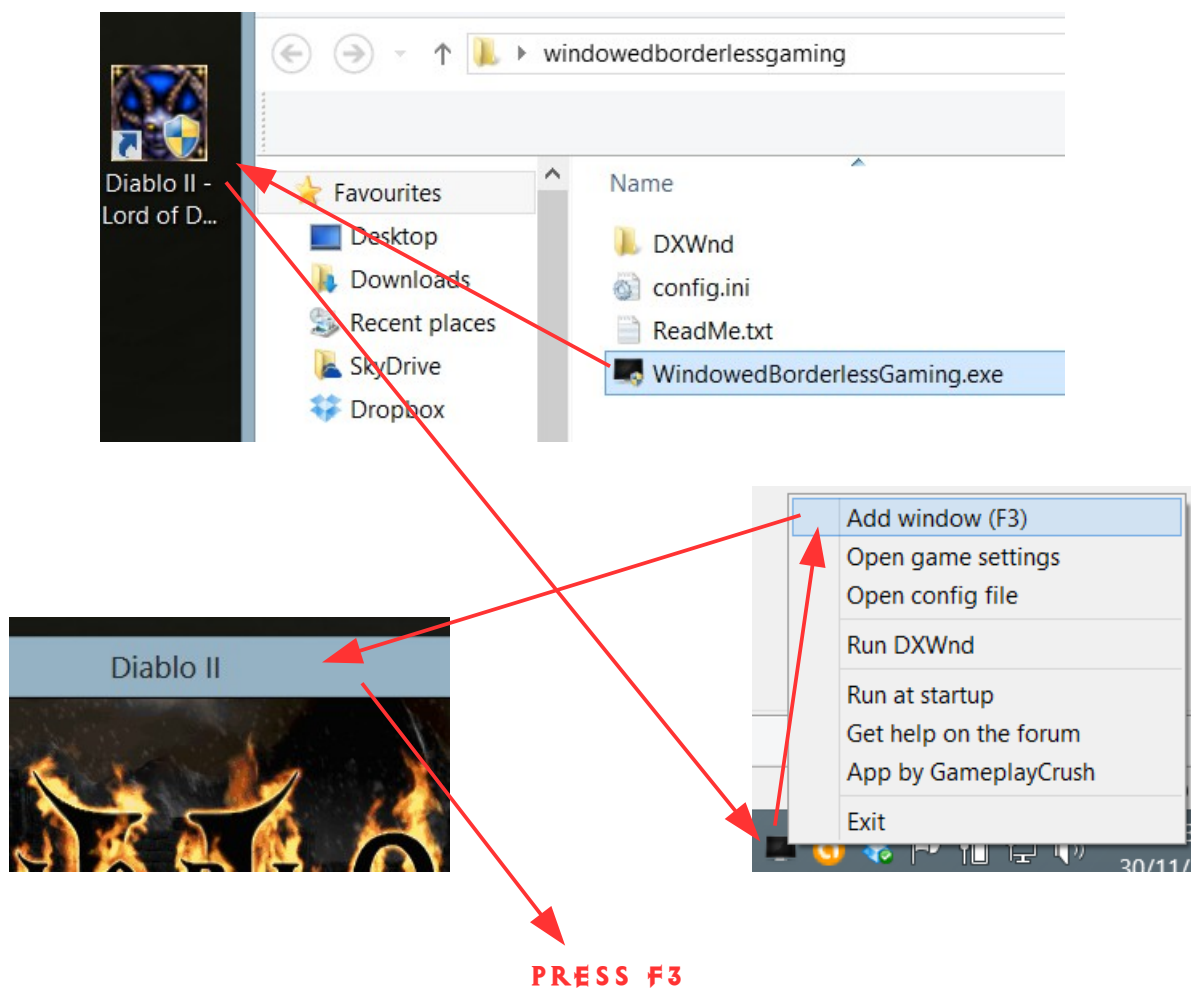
Diablo II - Lord of D...

windowedborderlessgaming

Favourites
Desktop
Downloads
Recent places
SkyDrive
Dropbox

Name
DXWnd
config.ini
ReadMe.txt
WindowedBorderlessGaming.exe

Add window (F3)
Open game settings
Open config file
Run DXWnd
Run at startup
Get help on the forum
App by GameplayCrush
Exit

30/11/

Diablo II

PRESS F3